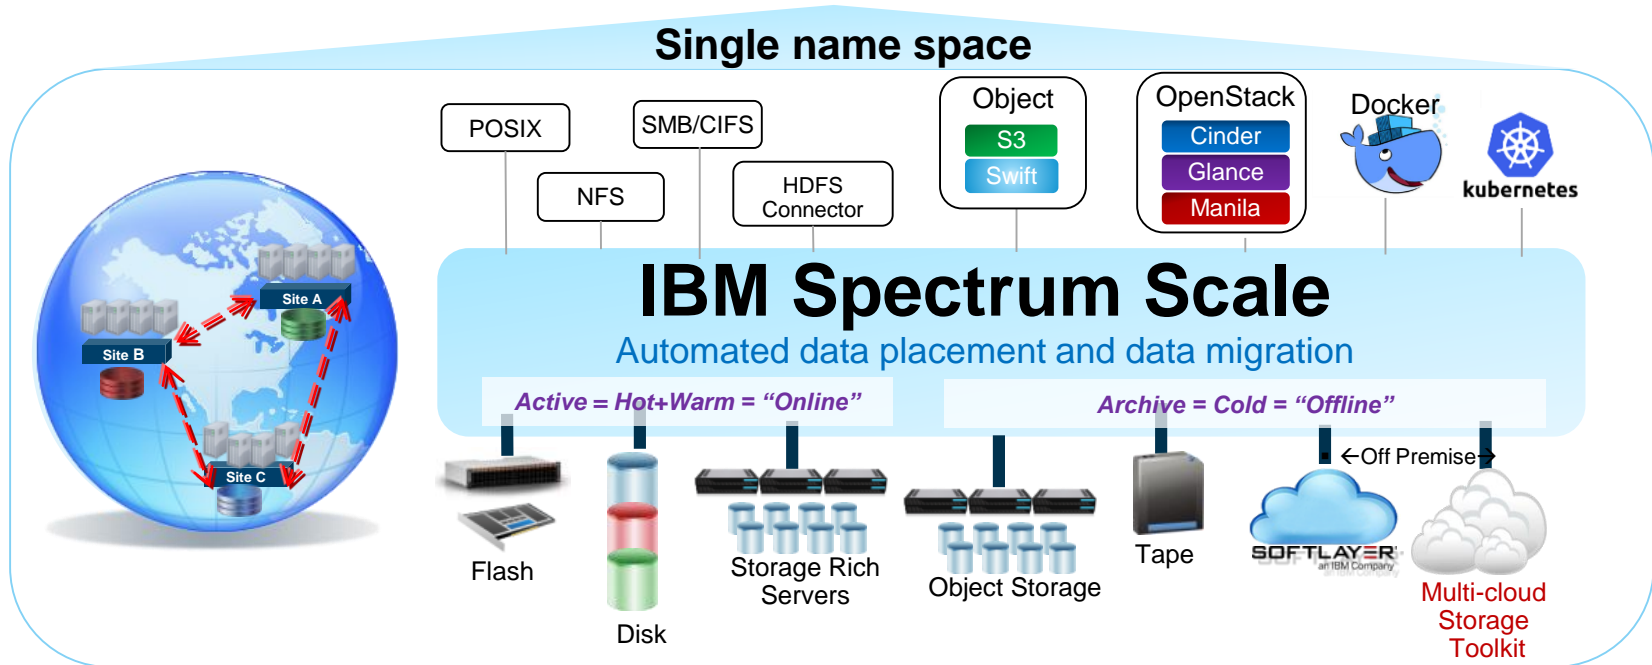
Single name space

POSIX

NFS

SMB/CIFS

HDFS Connector

Object
S3
Swift

OpenStack
Cinder
Glance
Manila

Docker

kubernetes

Site A

Site B

Site C

IBM Spectrum Scale

Automated data placement and data migration

Active = Hot+Warm = “Online”

Archive = Cold = “Offline”

←Off Premise→

Flash

Disk

Storage Rich Servers

Object Storage

Tape

SOFTLAYER
an IBM Company

Multi-cloud Storage Toolkit